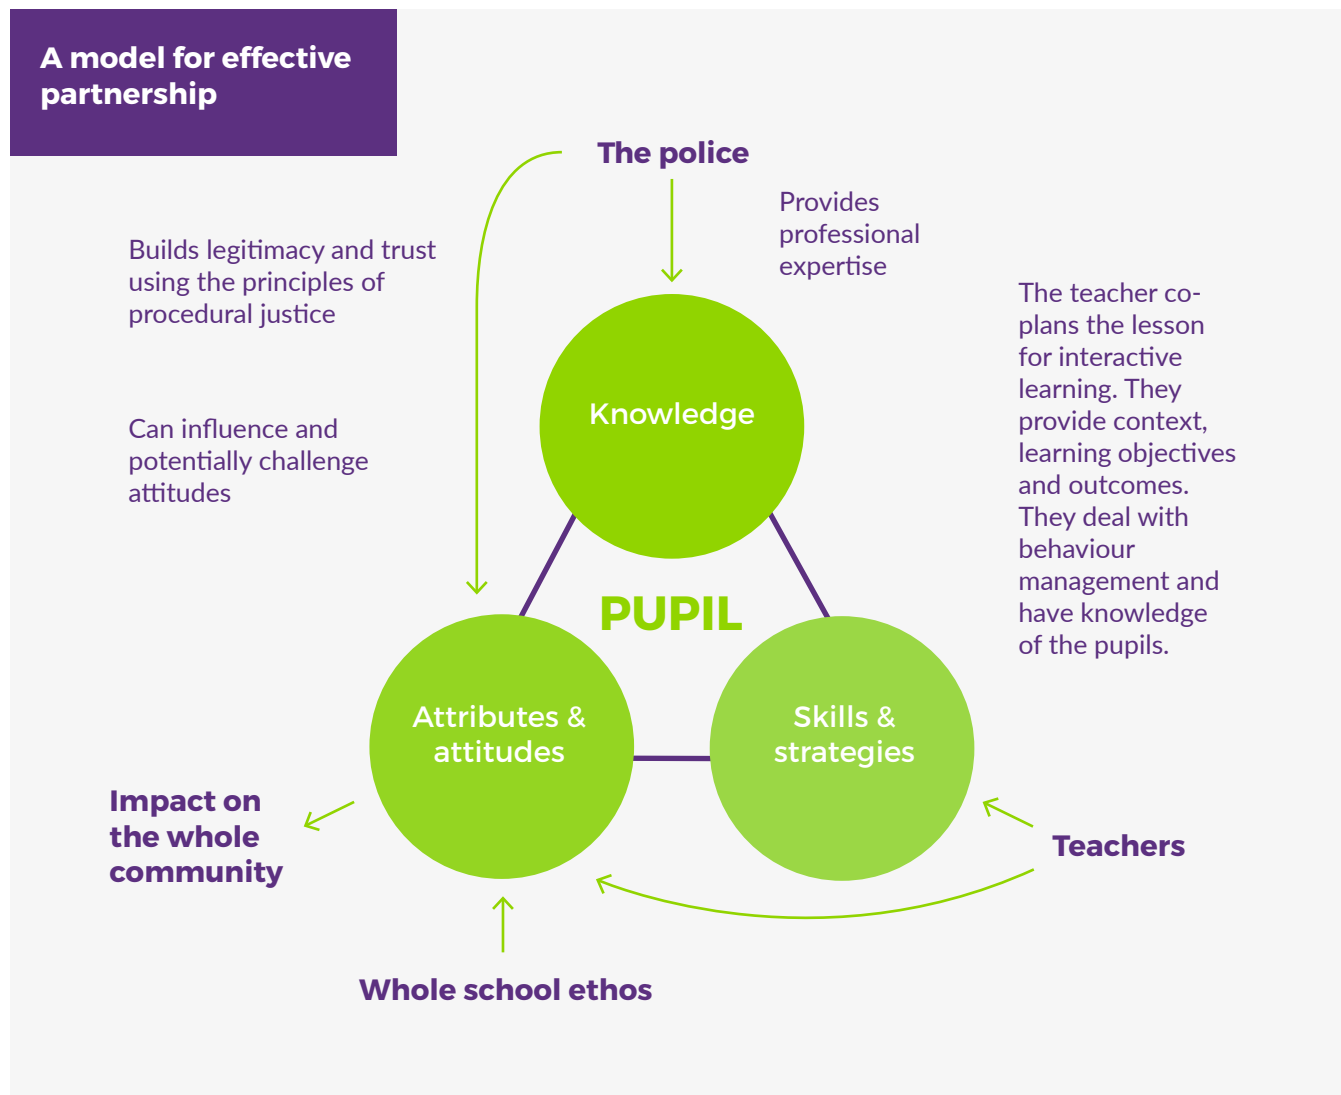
A model for effective partnership

The police

Provides professional expertise

Builds legitimacy and trust using the principles of procedural justice

Can influence and potentially challenge attitudes

The teacher co-plans the lesson for interactive learning. They provide context, learning objectives and outcomes. They deal with behaviour management and have knowledge of the pupils.

Knowledge

PUPIL

Attributes & attitudes

Skills & strategies

Impact on the whole community

Teachers

Whole school ethos